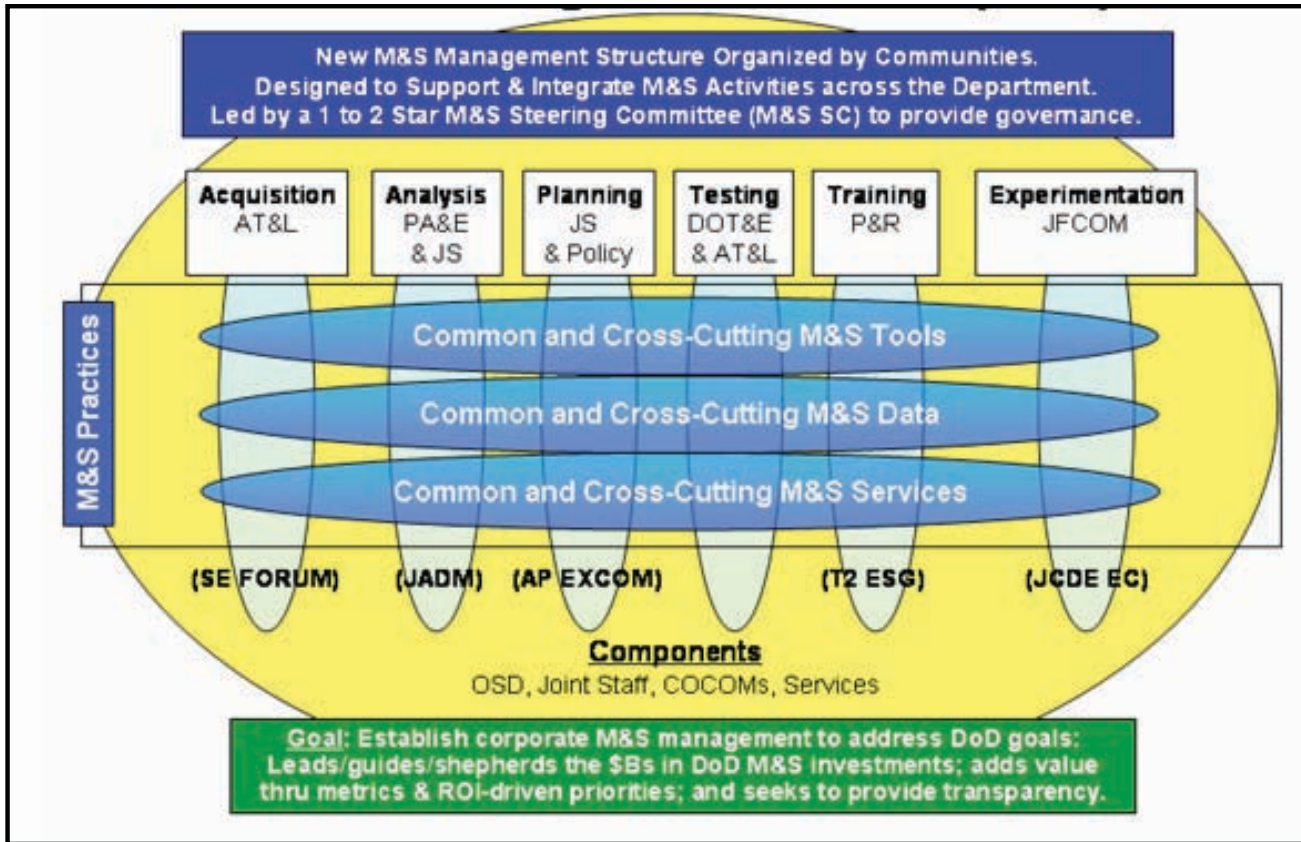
New M&S Management Structure Organized by Communities.
Designed to Support & Integrate M&S Activities across the Department.
Led by a 1 to 2 Star M&S Steering Committee (M&S SC) to provide governance.

Acquisition
AT&L

Analysis
PA&E
& JS

Planning
JS
& Policy

Testing
DOT&E
& AT&L

Training
P&R

Experimentation
JFCOM

M&S Practices

Common and Cross-Cutting M&S Tools

Common and Cross-Cutting M&S Data

Common and Cross-Cutting M&S Services

(SE FORUM) (JADM) (AP EXCOM) (T2 ESG) (JCDE EC)

Components
OSD, Joint Staff, COCOMs, Services

Goal: Establish corporate M&S management to address DoD goals: Leads/guides/shepherds the $Bs in DoD M&S investments; adds value thru metrics & ROI-driven priorities; and seeks to provide transparency.